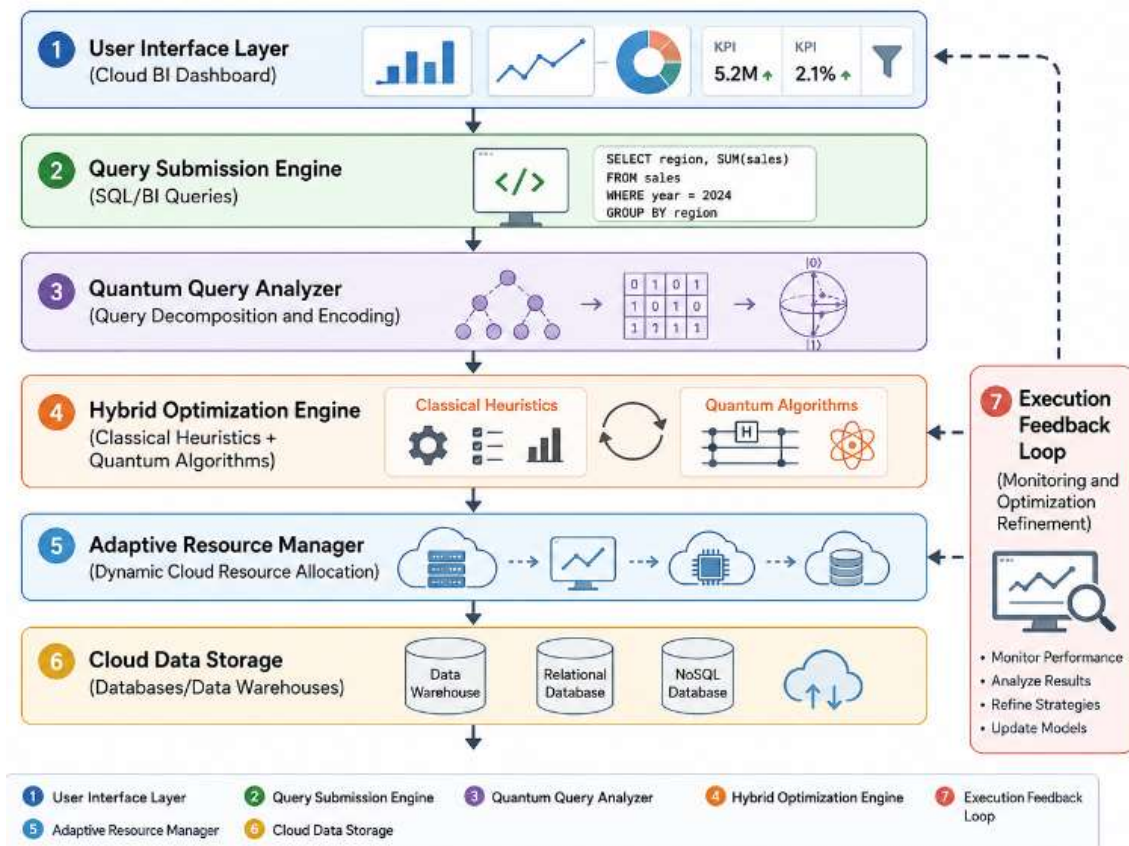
1 User Interface Layer
(Cloud BI Dashboard)

KPI
5.2M

KPI
2.1%

2 Query Submission Engine
(SQL/BI Queries)

</>

SELECT region, SUM(sales)
FROM sales
WHERE year = 2024
GROUP BY region

3 Quantum Query Analyzer
(Query Decomposition and Encoding)

| 0 | 1 | 0 | 1 |
|---|---|---|---|
| 1 | 0 | 1 | 0 |
| 1 | 1 | 1 | 1 |

|0⟩
|1⟩

4 Hybrid Optimization Engine
(Classical Heuristics + Quantum Algorithms)

Classical Heuristics

Quantum Algorithms

H

5 Adaptive Resource Manager
(Dynamic Cloud Resource Allocation)

6 Cloud Data Storage
(Databases/Data Warehouses)

Data Warehouse

Relational Database

NoSQL Database

7 Execution Feedback Loop
(Monitoring and Optimization Refinement)

• Monitor Performance
• Analyze Results
• Refine Strategies
• Update Models

1 User Interface Layer
2 Query Submission Engine
3 Quantum Query Analyzer
4 Hybrid Optimization Engine
7 Execution Feedback Loop
5 Adaptive Resource Manager
6 Cloud Data Storage